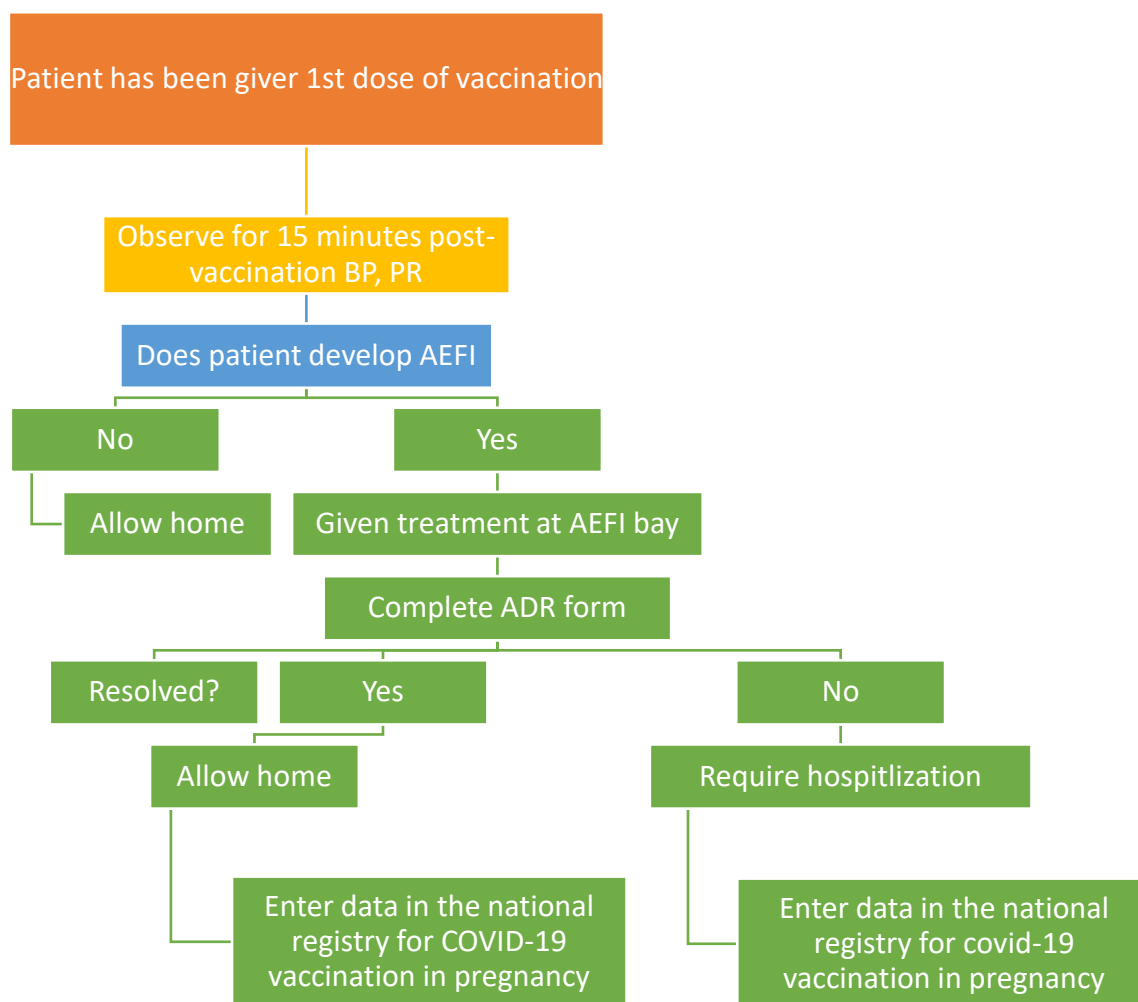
Patient has been giver 1st dose of vaccination

Observe for 15 minutes post-vaccination BP, PR

Does patient develop AEFI

No

Yes

Allow home

Given treatment at AEFI bay

Complete ADR form

Resolved?

Yes

No

Allow home

Require hospitlization

Enter data in the national registry for COVID-19 vaccination in pregnancy

Enter data in the national registry for covid-19 vaccination in pregnancy